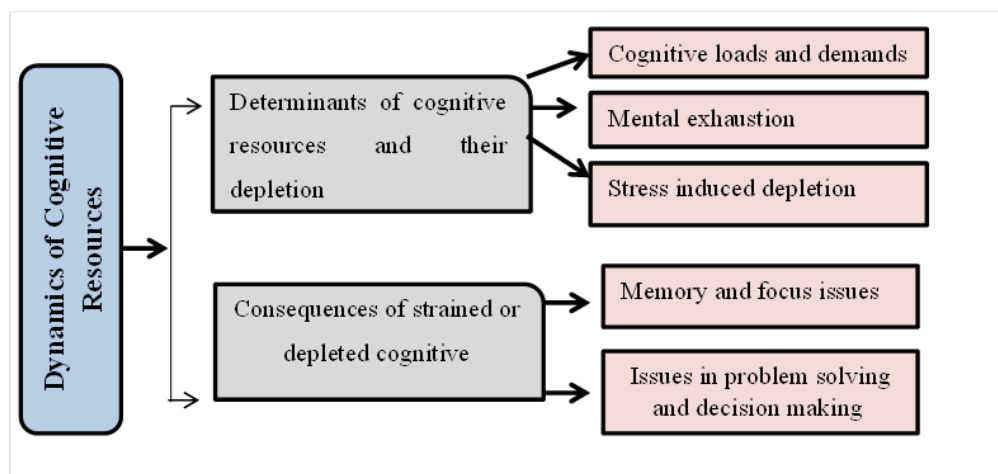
Dynamics of Cognitive Resources

Determinants of cognitive resources and their depletion

Cognitive loads and demands

Mental exhaustion

Stress induced depletion

Consequences of strained or depleted cognitive

Memory and focus issues

Issues in problem solving and decision making